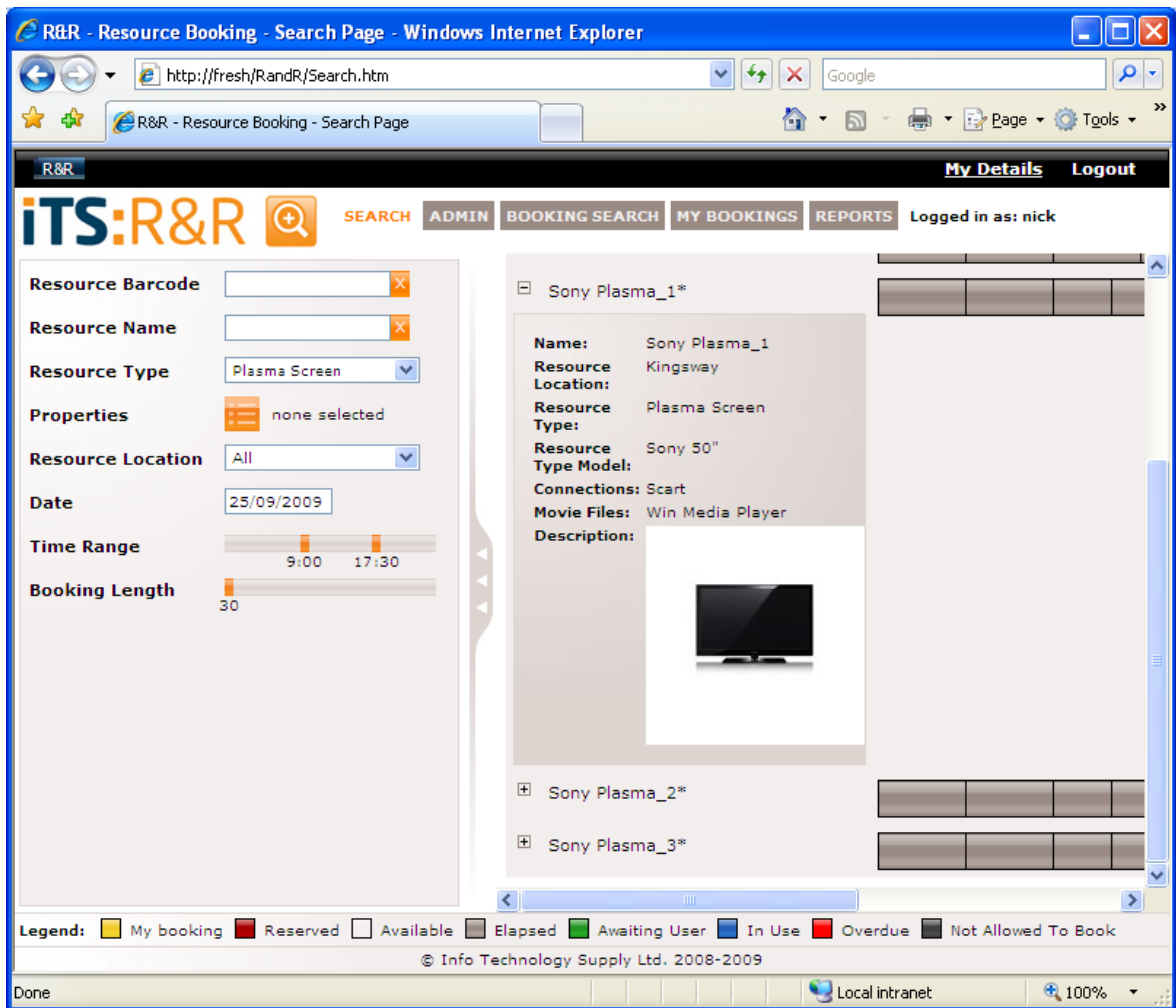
R&R - Resource Booking - Search Page - Windows Internet Explorer

http://fresh/RandR/Search.htm

Google

R&R - Resource Booking - Search Page

Page Tools

R&R

My Details Logout

iTS:R&R

SEARCH ADMIN BOOKING SEARCH MY BOOKINGS REPORTS Logged in as: nick

Resource Barcode

Resource Name

Resource Type Plasma Screen

Properties none selected

Resource Location All

Date 25/09/2009

Time Range 9:00 17:30

Booking Length 30

Sony Plasma_1*

Name: Sony Plasma_1

Resource Location: Kingsway

Resource Type: Plasma Screen

Resource Type Model: Sony 50"

Connections: Scart

Movie Files: Win Media Player

Description:

Sony Plasma_2*

Sony Plasma_3*

Legend: My booking Reserved Available Elapsed Awaiting User In Use Overdue Not Allowed To Book

© Info Technology Supply Ltd. 2008-2009

Done

Local intranet

100%